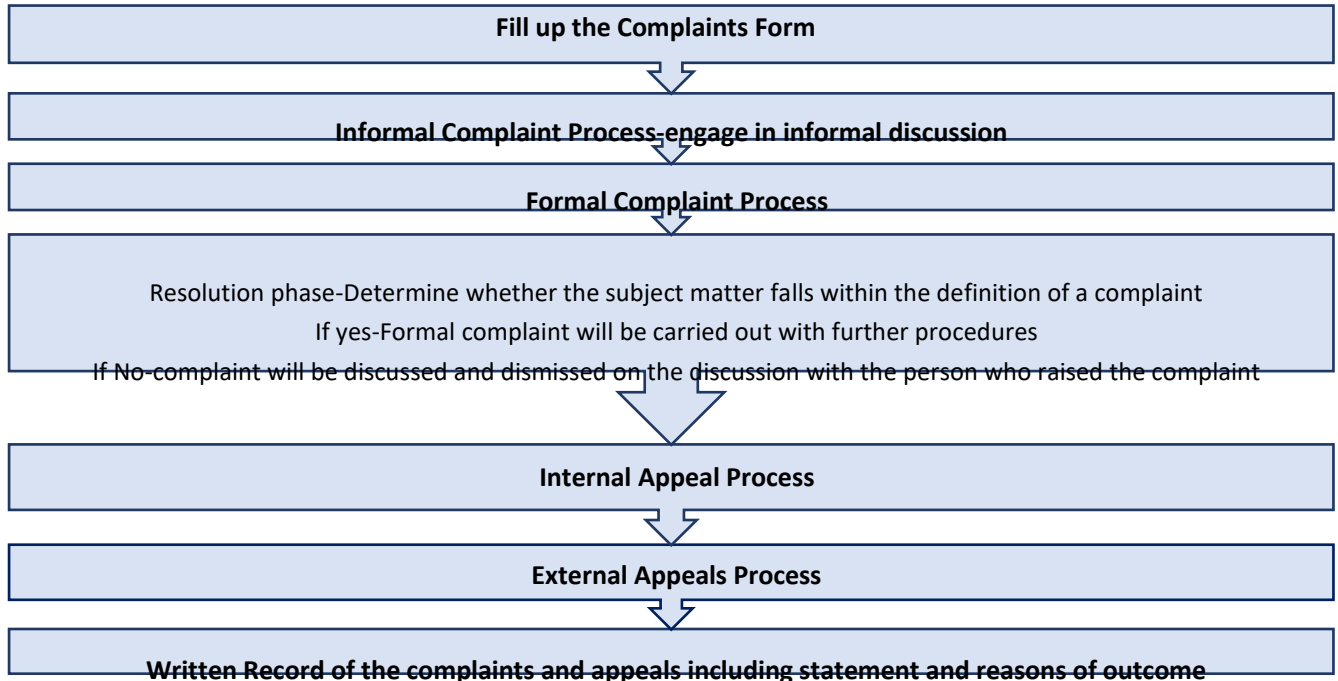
Fill up the Complaints Form

Informal Complaint Process-engage in informal discussion

Formal Complaint Process

Resolution phase-Determine whether the subject matter falls within the definition of a complaint
If yes-Formal complaint will be carried out with further procedures
If No-complaint will be discussed and dismissed on the discussion with the person who raised the complaint

Internal Appeal Process

External Appeals Process

Written Record of the complaints and appeals including statement and reasons of outcome